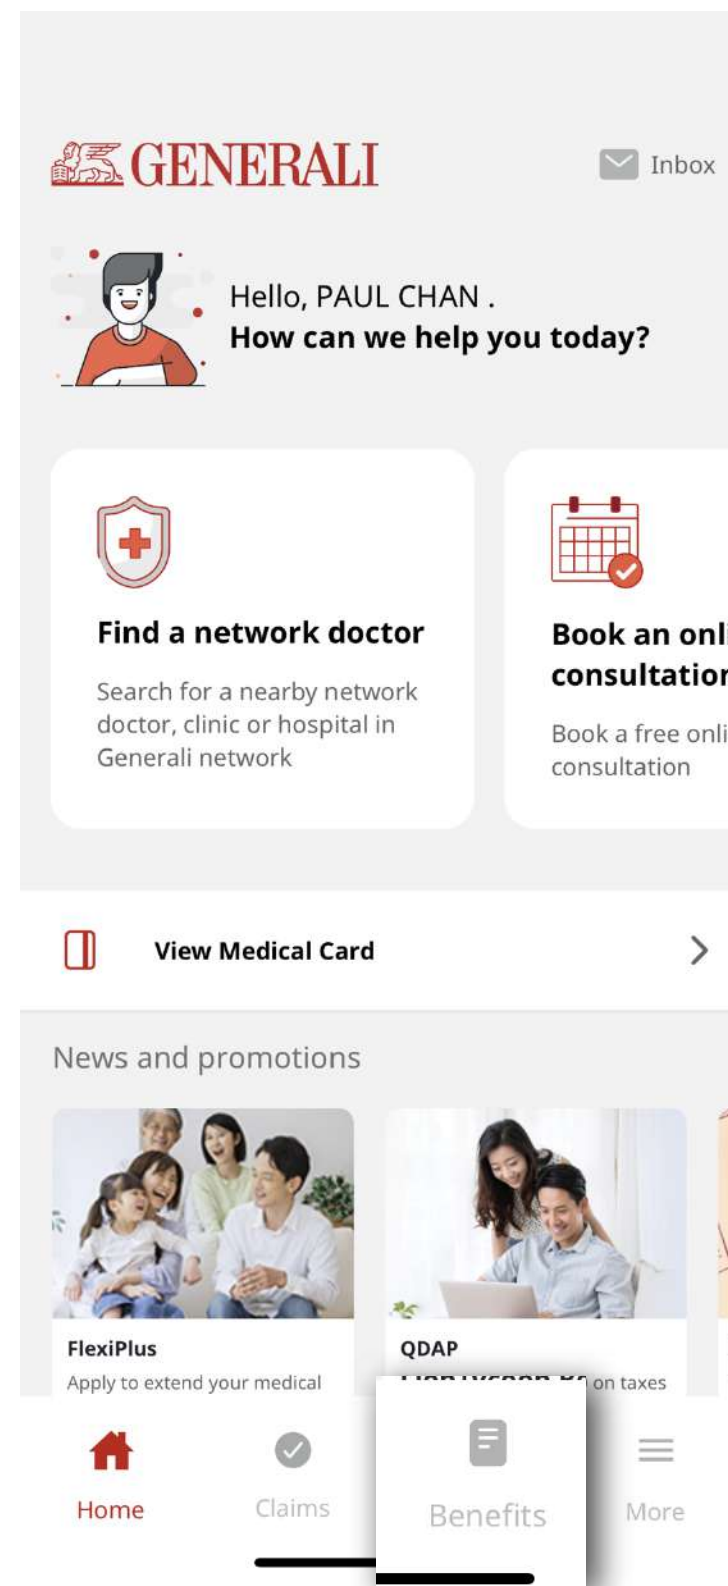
GENERALI

Inbox

Hello, PAUL CHAN .
How can we help you today?

Find a network doctor

Search for a nearby network doctor, clinic or hospital in Generali network

Book an onl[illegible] consultatio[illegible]

Book a free onl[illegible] consultation

View Medical Card

News and promotions

FlexiPlus
Apply to extend your medical

QDAP
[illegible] on taxes

Home

Claims

Benefits

More